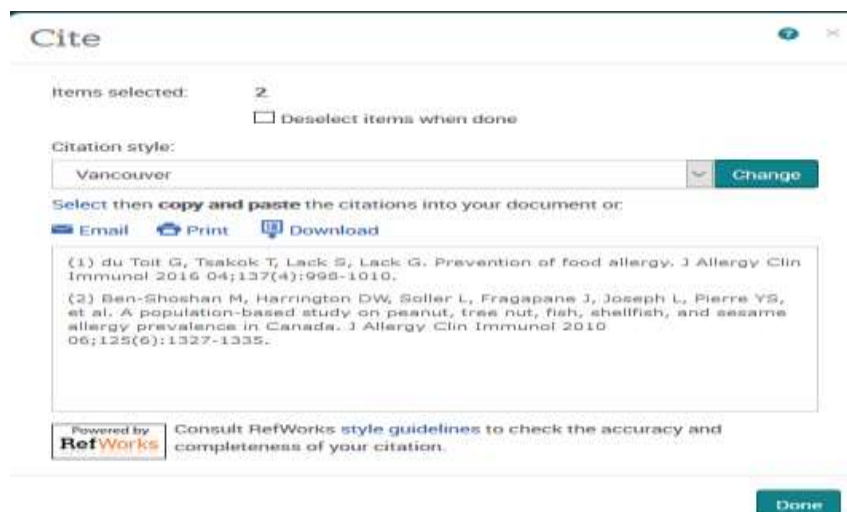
Cite

Items selected: 2

Deselect items when done

Citation style:

Vancouver

Change

Select then copy and paste the citations into your document or:

Email Print Download

(1) du Toit G, Tsakok T, Lack S, Lack G. Prevention of food allergy. J Allergy Clin Immunol 2016 04;137(4):998-1010.

(2) Ben-Shoshan M, Harrington DW, Soller L, Fragapane J, Joseph L, Pierre YS, et al. A population-based study on peanut, tree nut, fish, shellfish, and sesame allergy prevalence in Canada. J Allergy Clin Immunol 2010 06;125(6):1327-1335.

Powered by RefWorks

Consult RefWorks style guidelines to check the accuracy and completeness of your citation.

Done